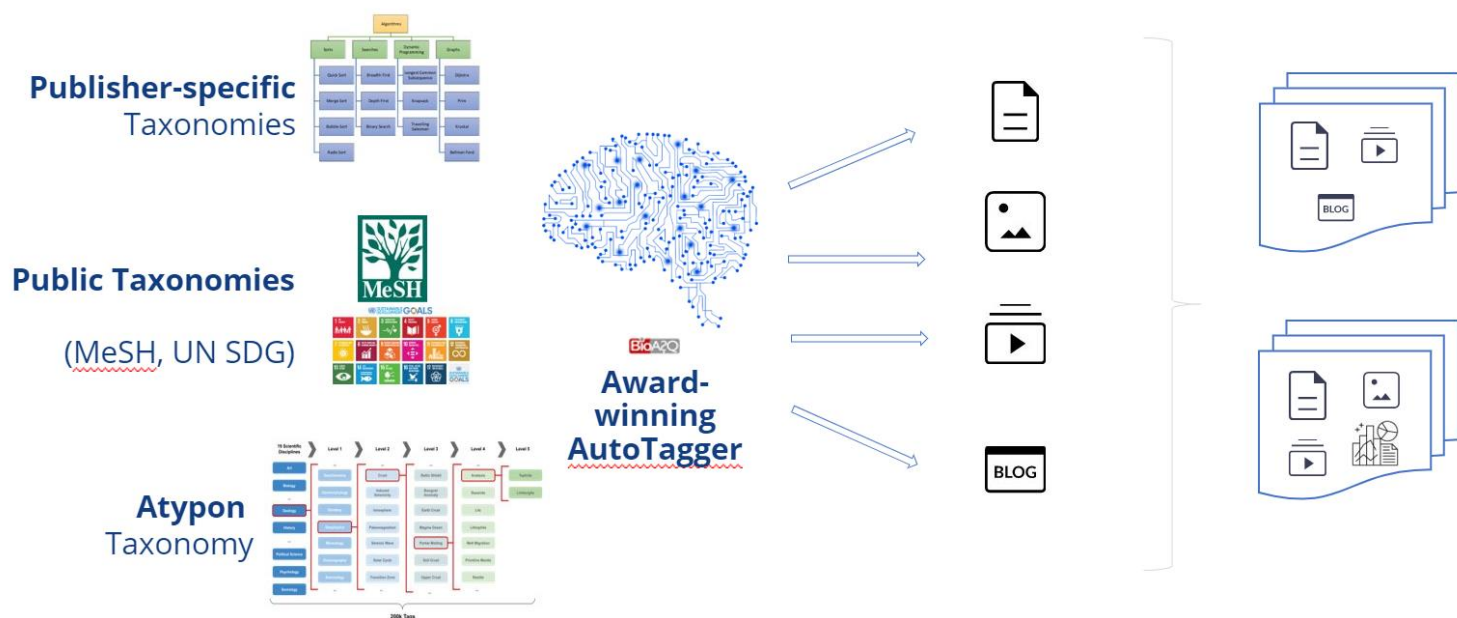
Publisher-specific
Taxonomies

Algorithms

| Sorts | Searches | Dynamic Programming | Graphs |
|---|---|---|---|
| Quick Sort | Breadth First | Longest Common Subsequence | Dijkstra |
| Merge Sort | Depth First | Knapsack | Prim |
| Bubble Sort | Binary Search | Traveling Salesman | Kruskal |
| Radix Sort | | | Bellman Ford |

Public Taxonomies

(MeSH, UN SDG)

MeSH

GOALS

Atypon
Taxonomy

| 11 Scientific Disciplines | Level 1 | Level 2 | Level 3 | Level 4 | Level 5 |
|---|---|---|---|---|---|
| Art | Geochemistry | Crust | Static Crust | Seaborne | Tsunami |
| Biology | Sedimentology | Induced Seismicity | Dredged Anomaly | Seasonal | Lifecycle |
| Geology | Geophysics | Subduction | Earth Crust | Life | |
| History | Geomorphology | Paleomagnetism | Magma Chamber | Lifecycle | |
| Political Science | Mineralogy | Seismic Wave | Partial Melting | Wolf Migration | |
| Psychology | Petrochemistry | Plate Cycle | Salt Crust | Predator Mouse | |
| Sociology | Seismology | Transition Zone | Upper Crust | Wildlife | |

200k Tags

BioA2O

Award-winning AutoTagger

BLOG

BLOG